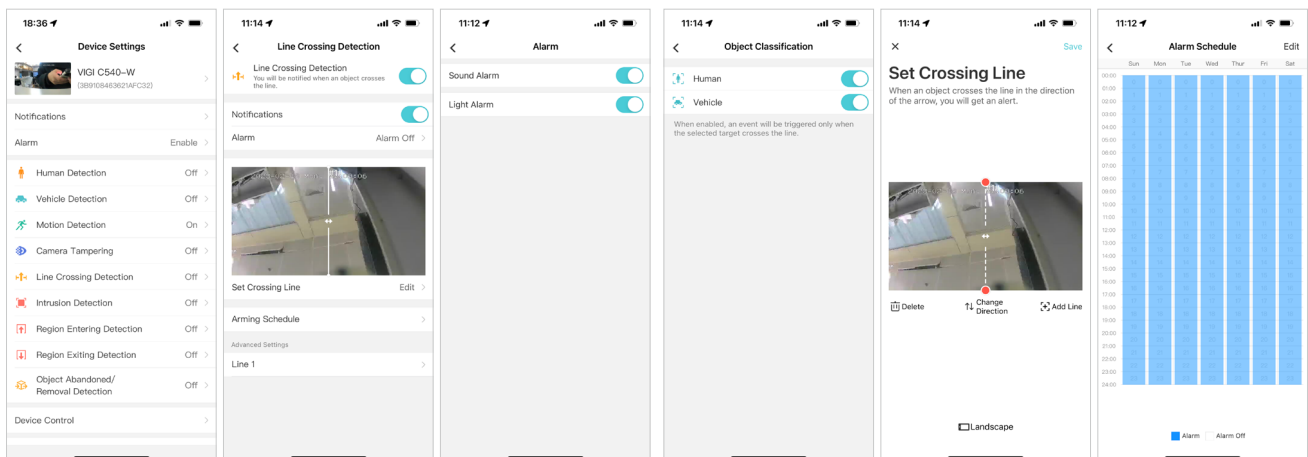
18:36

Device Settings

VIGI C540-W
(3B9108463621AFC32)

Notifications

Alarm Enable

Human Detection Off

Vehicle Detection Off

Motion Detection On

Camera Tampering Off

Line Crossing Detection Off

Intrusion Detection Off

Region Entering Detection Off

Region Exiting Detection Off

Object Abandoned/ Removal Detection Off

Device Control

11:14

Line Crossing Detection

Line Crossing Detection
You will be notified when an object crosses the line.

Notifications

Alarm Alarm Off

Set Crossing Line Edit

Arming Schedule

Advanced Settings

Line 1

11:12

Alarm

Sound Alarm

Light Alarm

11:14

Object Classification

Human

Vehicle

When enabled, an event will be triggered only when the selected target crosses the line.

11:14

Save

Set Crossing Line

When an object crosses the line in the direction of the arrow, you will get an alert.

Delete

Change Direction

Add Line

Landscape

11:12

Alarm Schedule

Edit

| Sun | Mon | Tue | Wed | Thur | Fri | Sat |
|---|---|---|---|---|---|---|

00:00
01:00
02:00
03:00
04:00
05:00
06:00
07:00
08:00
09:00
10:00
11:00
12:00
13:00
14:00
15:00
16:00
17:00
18:00
19:00
20:00
21:00
22:00
23:00
24:00

Alarm Alarm Off